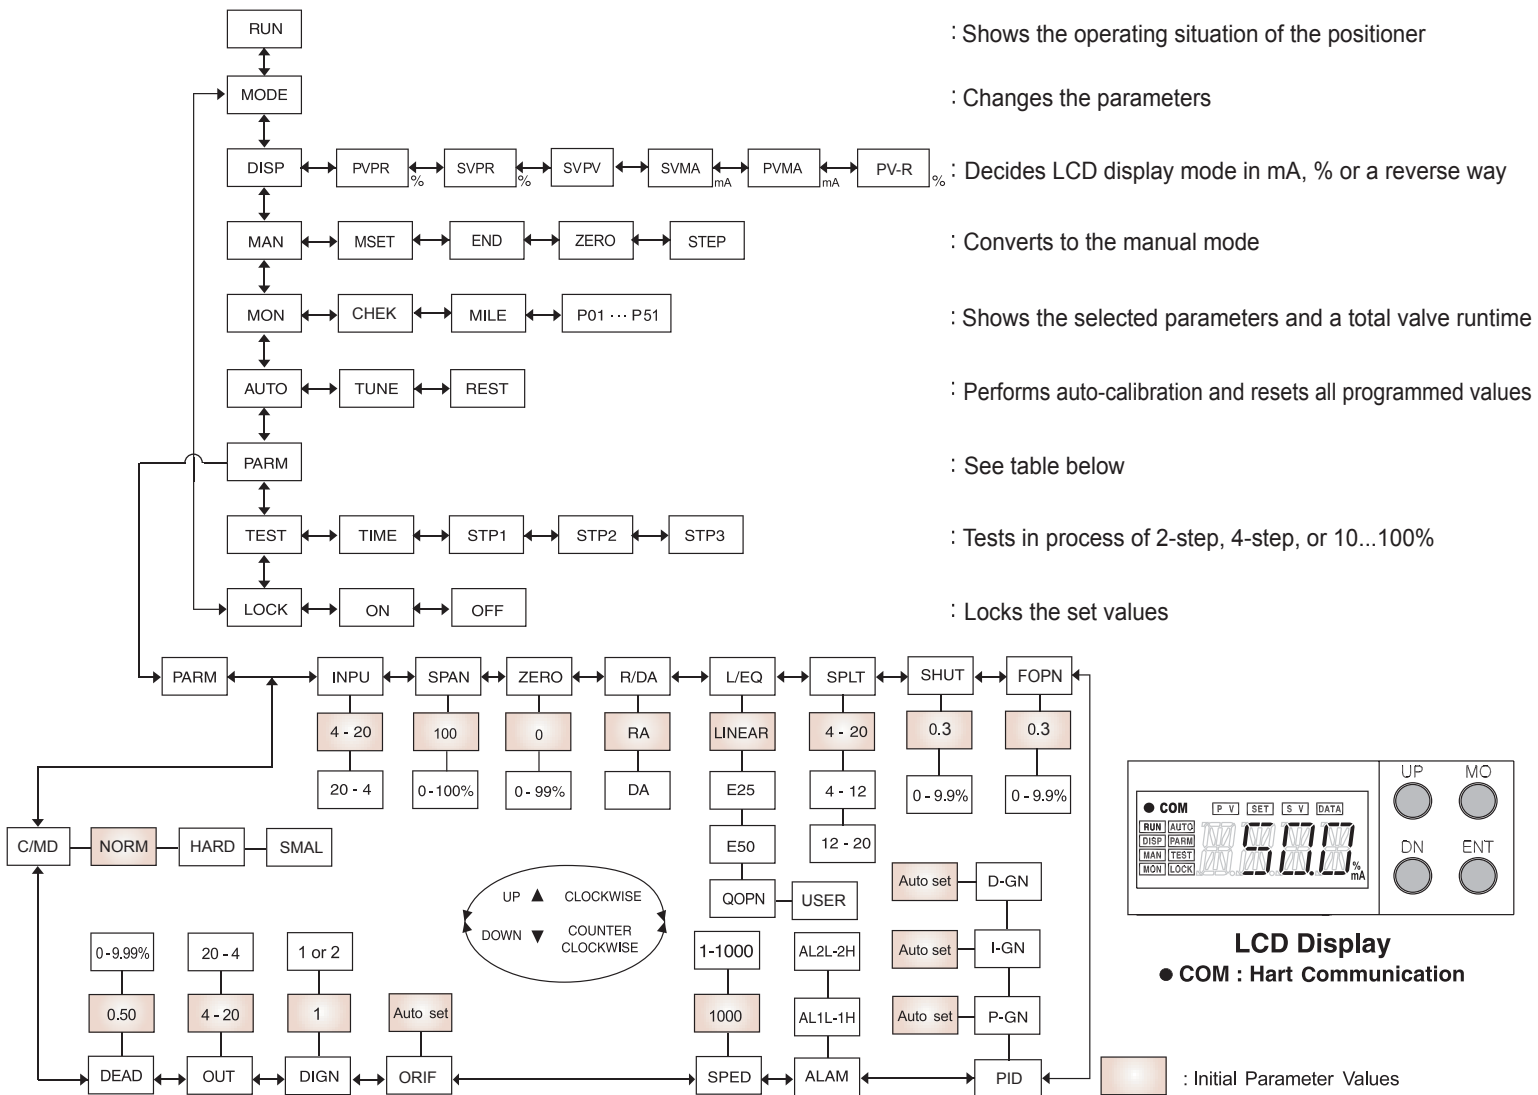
RUN
: Shows the operating situation of the positioner

MODE
: Changes the parameters

DISP PVPR % SVPR % SVPV SVMA mA PVMA mA PV-R %
: Decides LCD display mode in mA, % or a reverse way

MAN MSET END ZERO STEP
: Converts to the manual mode

MON CHEK MILE P01 ··· P51
: Shows the selected parameters and a total valve runtime

AUTO TUNE REST
: Performs auto-calibration and resets all programmed values

PARM
: See table below

TEST TIME STP1 STP2 STP3
: Tests in process of 2-step, 4-step, or 10...100%

LOCK ON OFF
: Locks the set values

PARM INPU SPAN ZERO R/DA L/EQ SPLT SHUT FOPN

4 - 20
20 - 4
100
0 - 100%
0
0 - 99%
RA
DA
LINEAR
E25
E50
QOPN USER
4 - 20
4 - 12
12 - 20
0.3
0 - 9.9%
0.3
0 - 9.9%

C/MD NORM HARD SMAL

UP ▲ CLOCKWISE
DOWN ▼ COUNTER CLOCKWISE

0 - 9.99%
0.50
DEAD
20 - 4
4 - 20
OUT
1 or 2
1
DIGN
Auto set
ORIF
1-1000
1000
SPED
AL2L-2H
AL1L-1H
ALAM
Auto set D-GN
Auto set I-GN
Auto set P-GN
PID

● COM P V SET S V DATA
RUN AUTO
DISP PARM
MAN TEST
MON LOCK
50.0 % mA
UP MO
DN ENT

LCD Display
● COM : Hart Communication

: Initial Parameter Values